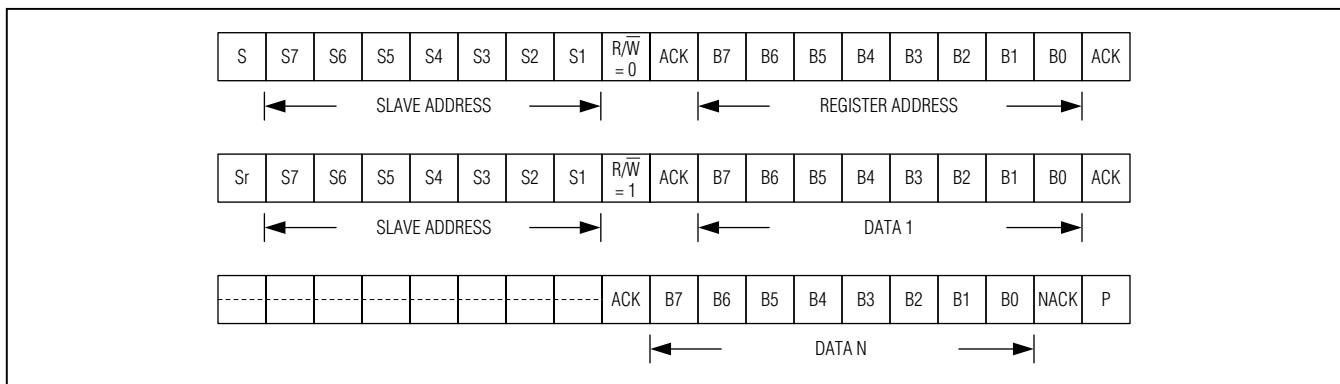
| S | S7 | S6 | S5 | S4 | S3 | S2 | S1 | $R/\overline{W} = 0$ | ACK | B7 | B6 | B5 | B4 | B3 | B2 | B1 | B0 | ACK |
|---|---|---|---|---|---|---|---|---|---|---|---|---|---|---|---|---|---|---|

SLAVE ADDRESS

REGISTER ADDRESS

| Sr | S7 | S6 | S5 | S4 | S3 | S2 | S1 | $R/\overline{W} = 1$ | ACK | B7 | B6 | B5 | B4 | B3 | B2 | B1 | B0 | ACK |
|---|---|---|---|---|---|---|---|---|---|---|---|---|---|---|---|---|---|---|

SLAVE ADDRESS

DATA 1

| | | | | | | | | ACK | B7 | B6 | B5 | B4 | B3 | B2 | B1 | B0 | NACK | P |
|---|---|---|---|---|---|---|---|---|---|---|---|---|---|---|---|---|---|---|

DATA N